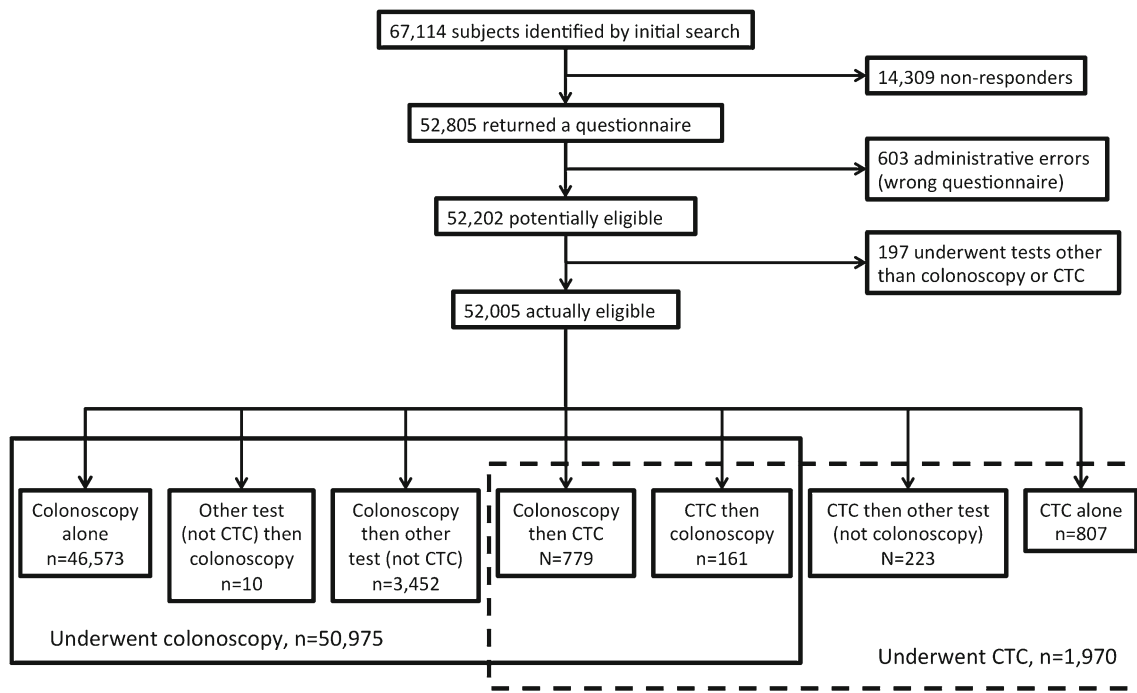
67,114 subjects identified by initial search

14,309 non-responders

52,805 returned a questionnaire

603 administrative errors (wrong questionnaire)

52,202 potentially eligible

197 underwent tests other than colonoscopy or CTC

52,005 actually eligible

Colonoscopy alone n=46,573

Other test (not CTC) then colonoscopy n=10

Colonoscopy then other test (not CTC) n=3,452

Colonoscopy then CTC N=779

CTC then colonoscopy n=161

CTC then other test (not colonoscopy) N=223

CTC alone n=807

Underwent colonoscopy, n=50,975

Underwent CTC, n=1,970